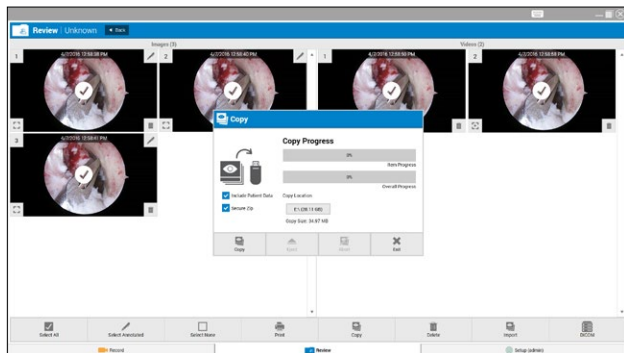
Review | Unknown

Back

Images (3)

1

4/2/2016 12:58:38 PM

2

4/2/2016 12:58:40 PM

3

4/2/2016 12:58:41 PM

Videos (2)

1

4/2/2016 12:58:50 PM

2

4/2/2016 12:58:58 PM

Copy

Copy Progress

0%

Item Progress

0%

Overall Progress

Include Patient Data

Secure Zip

Copy Location

E:\ (28.13 GB)

Copy Size: 34.87 MB

Copy

Eject

Abort

Exit

Select All

Select Annotated

Select None

Print

Copy

Delete

Import

DICOM

Record

Review

Setup (admin)